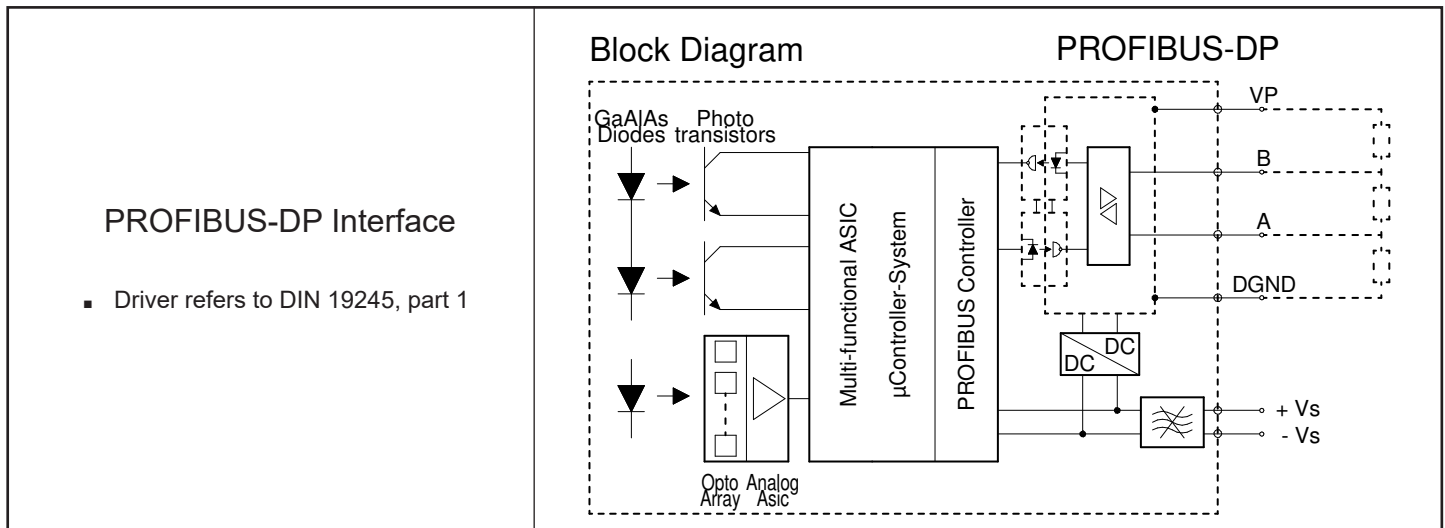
PROFIBUS-DP Interface

▪ Driver refers to DIN 19245, part 1

Block Diagram

PROFIBUS-DP

GaAlAs Diodes

Photo transistors

Multi-functional ASIC

µController-System

PROFIBUS Controller

VP

B

A

DGND

DC

DC

+ Vs

- Vs

Opto Array

Analog Asic